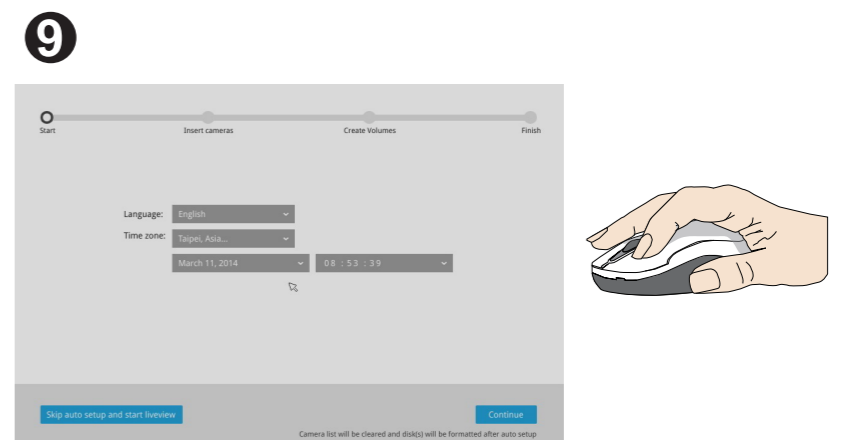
9

Start
Insert cameras
Create Volumes
Finish

Language: English
Time zone: Taipei, Asia...
March 11, 2014
08 : 53 : 39

Skip auto setup and start liveview
Continue
Camera list will be cleared and disk(s) will be formatted after auto setup